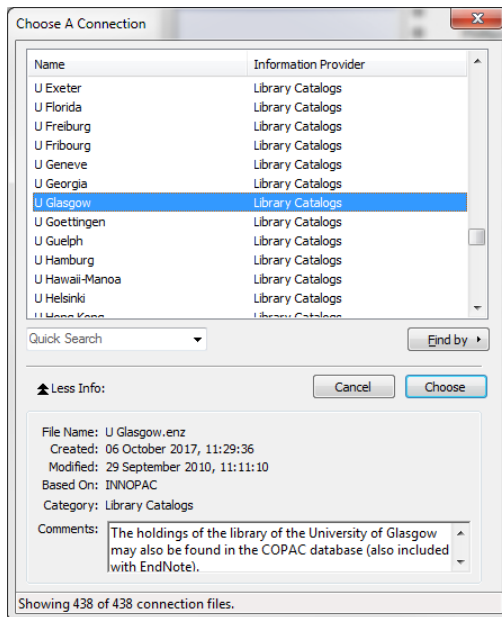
Choose A Connection

| Name | Information Provider |
|---|---|
| U Exeter | Library Catalogs |
| U Florida | Library Catalogs |
| U Freiburg | Library Catalogs |
| U Fribourg | Library Catalogs |
| U Geneve | Library Catalogs |
| U Georgia | Library Catalogs |
| U Glasgow | Library Catalogs |
| U Goettingen | Library Catalogs |
| U Guelph | Library Catalogs |
| U Hamburg | Library Catalogs |
| U Hawaii-Manoa | Library Catalogs |
| U Helsinki | Library Catalogs |
| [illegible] | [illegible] |

Quick Search

Find by

Less Info:

Cancel

Choose

File Name: U Glasgow.enz
Created: 06 October 2017, 11:29:36
Modified: 29 September 2010, 11:11:10
Based On: INNOPAC
Category: Library Catalogs
Comments: The holdings of the library of the University of Glasgow may also be found in the COPAC database (also included with EndNote).

Showing 438 of 438 connection files.